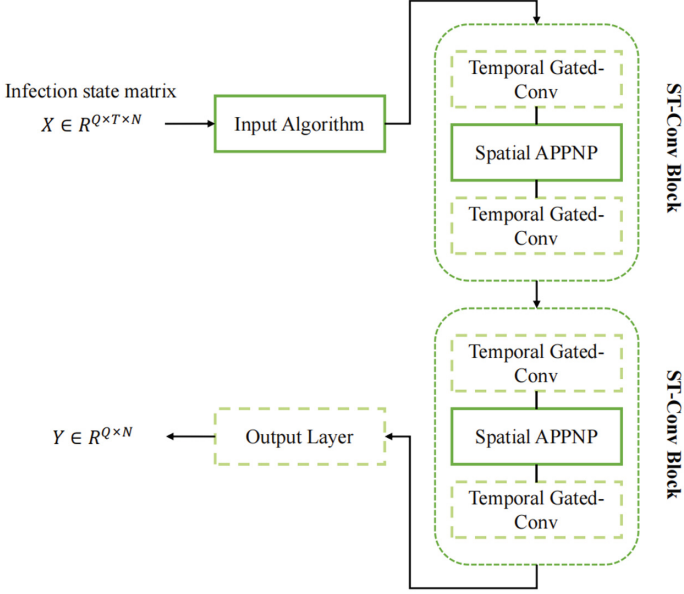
Infection state matrix
$X \in R^{Q \times T \times N}$

Input Algorithm

Temporal Gated-Conv

Spatial APPNP

Temporal Gated-Conv

ST-Conv Block

Temporal Gated-Conv

Spatial APPNP

Temporal Gated-Conv

ST-Conv Block

$Y \in R^{Q \times N}$

Output Layer